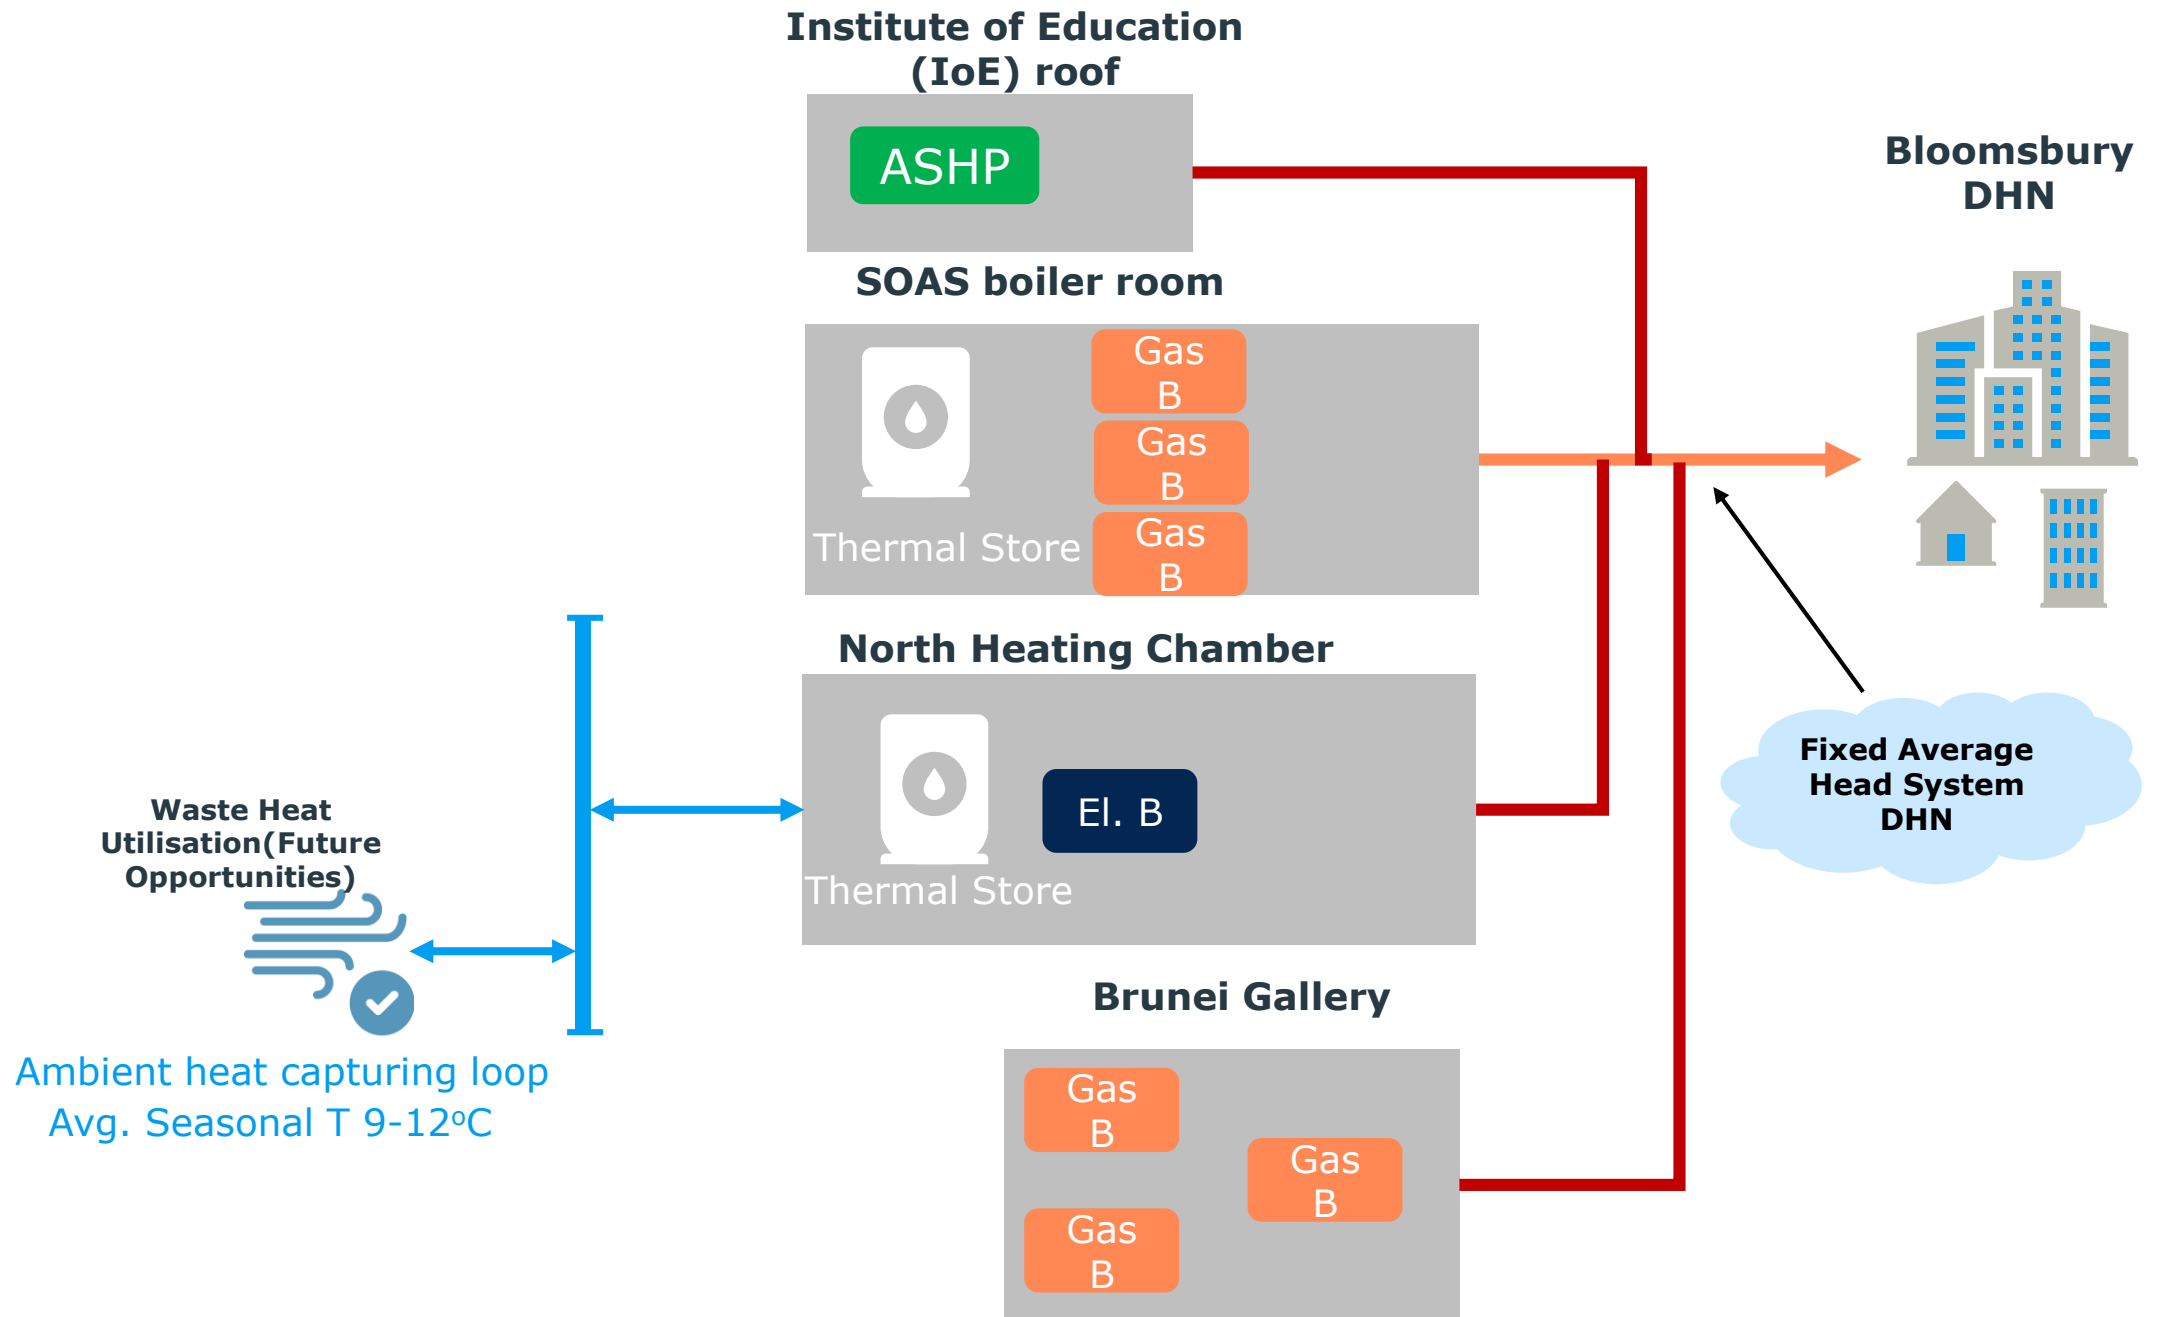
Institute of Education (IoE) roof

ASHP

Bloomsbury DHN

SOAS boiler room

Thermal Store

Gas B

Gas B

Gas B

North Heating Chamber

Thermal Store

El. B

Fixed Average Head System DHN

Waste Heat Utilisation(Future Opportunities)

Ambient heat capturing loop
Avg. Seasonal T 9-12ºC

Brunei Gallery

Gas B

Gas B

Gas B